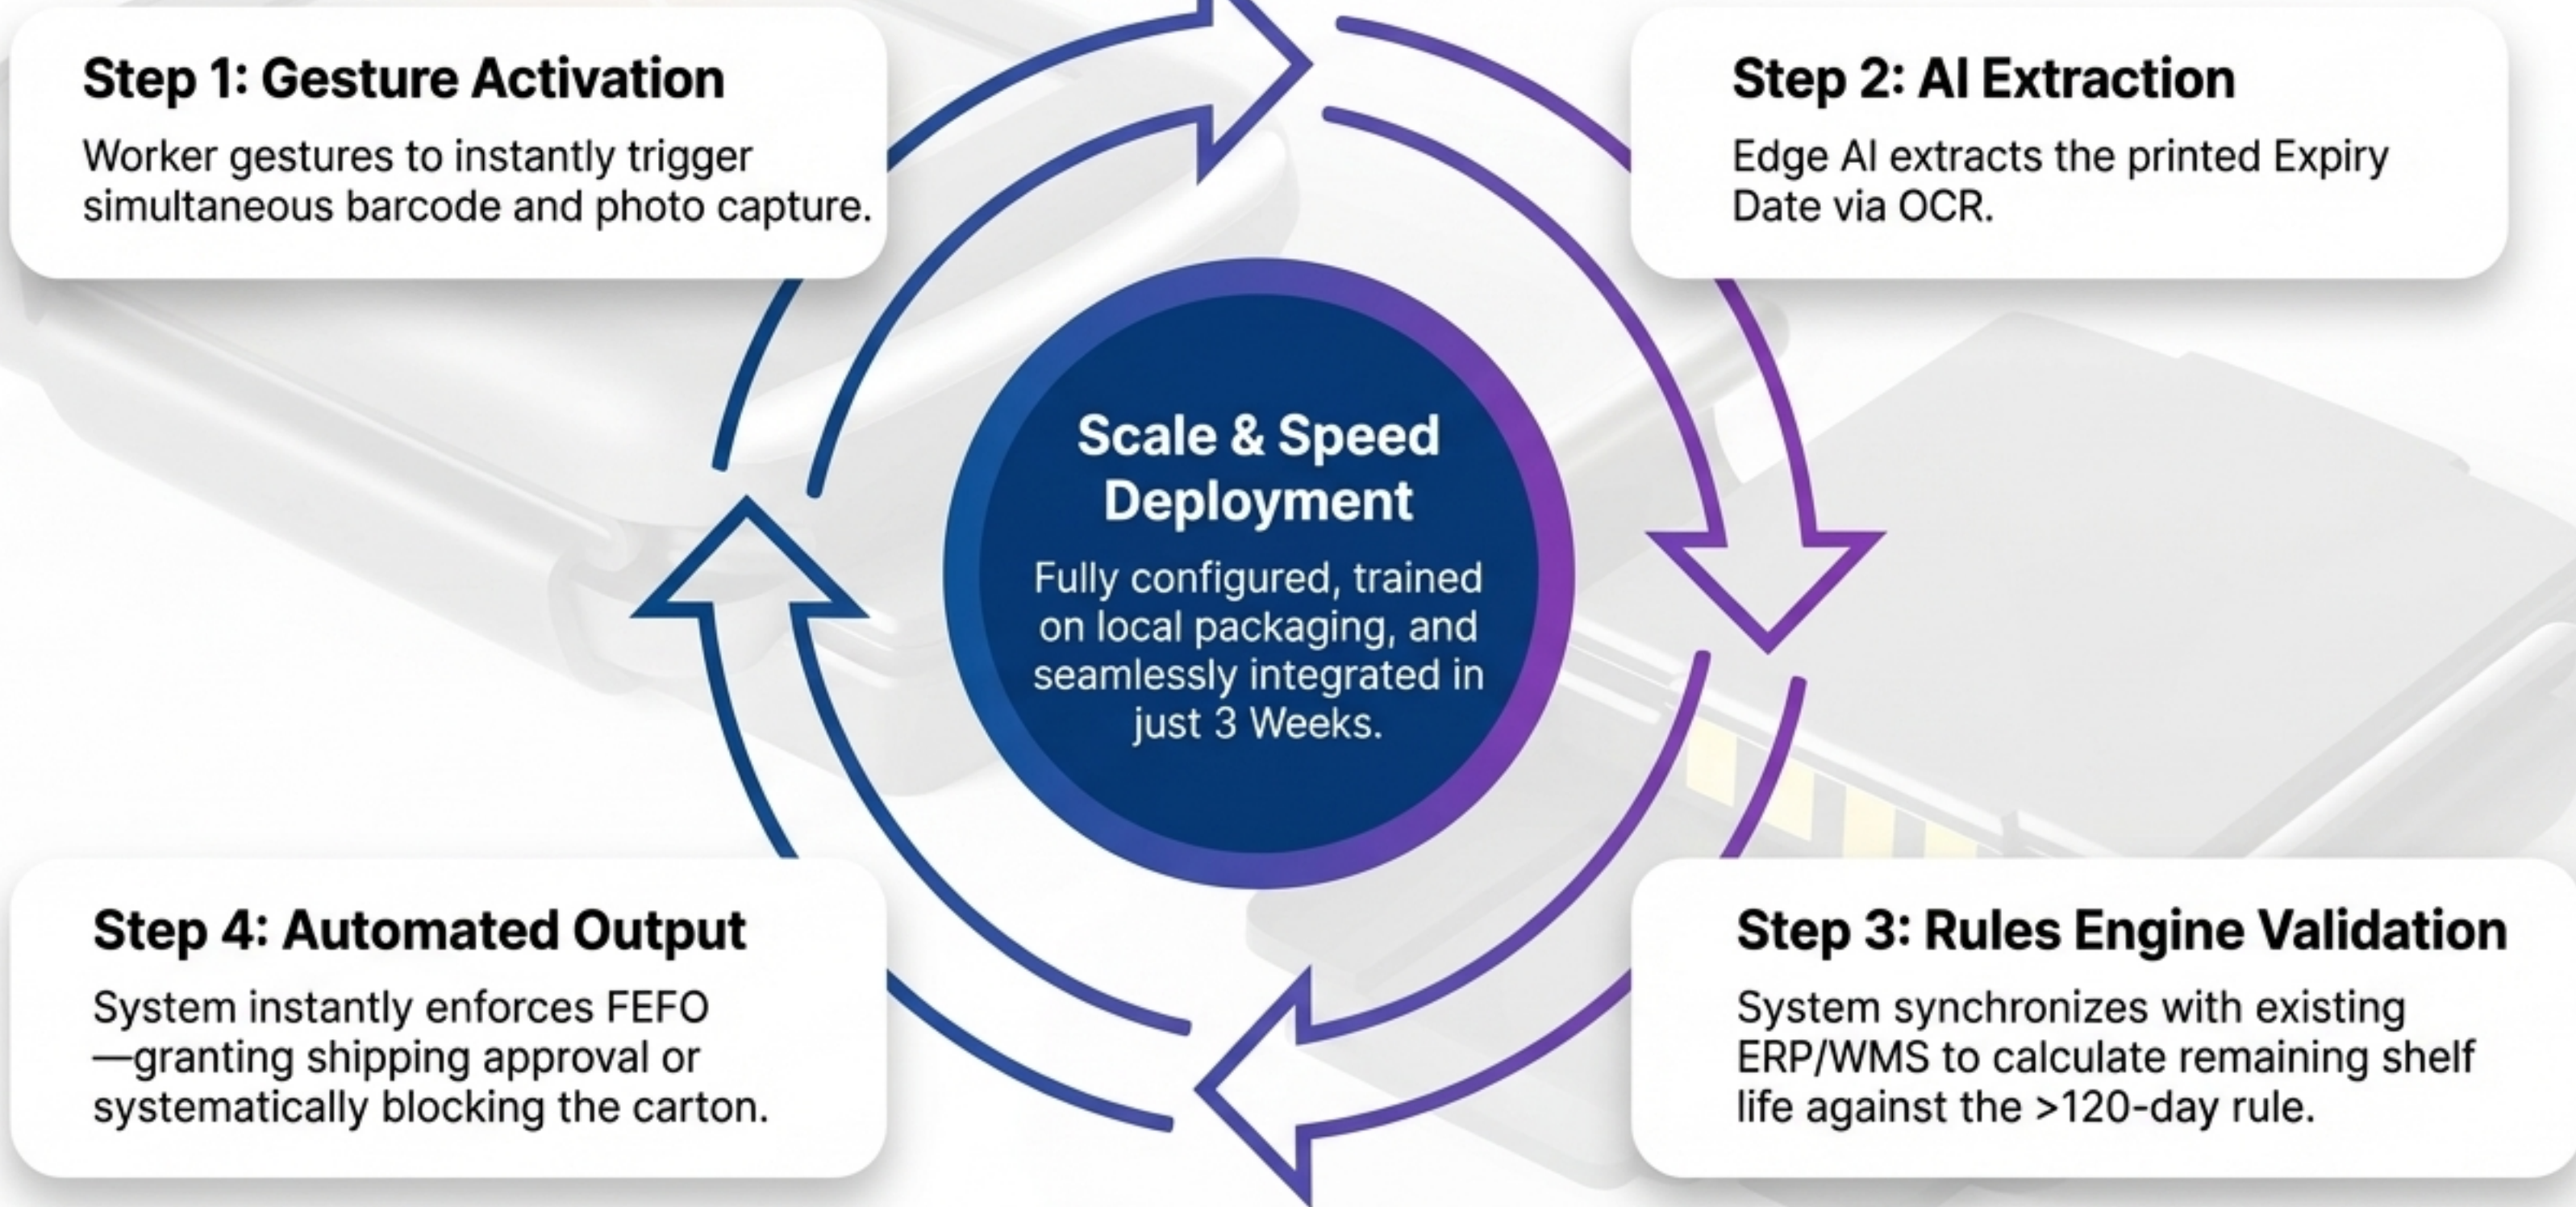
Step 1: Gesture Activation

Worker gestures to instantly trigger simultaneous barcode and photo capture.

Step 2: AI Extraction

Edge AI extracts the printed Expiry Date via OCR.

Scale & Speed Deployment

Fully configured, trained on local packaging, and seamlessly integrated in just 3 Weeks.

Step 4: Automated Output

System instantly enforces FEFO —granting shipping approval or systematically blocking the carton.

Step 3: Rules Engine Validation

System synchronizes with existing ERP/WMS to calculate remaining shelf life against the >120-day rule.